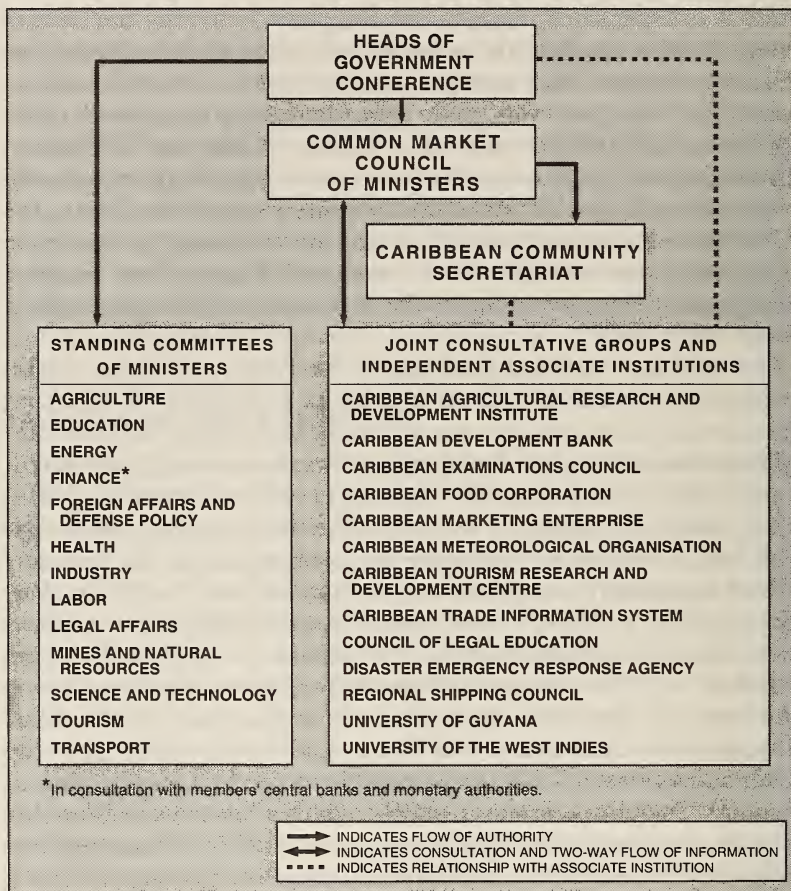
HEADS OF GOVERNMENT CONFERENCE

COMMON MARKET COUNCIL OF MINISTERS

CARIBBEAN COMMUNITY SECRETARIAT

STANDING COMMITTEES OF MINISTERS

AGRICULTURE
EDUCATION
ENERGY
FINANCE*
FOREIGN AFFAIRS AND DEFENSE POLICY
HEALTH
INDUSTRY
LABOR
LEGAL AFFAIRS
MINES AND NATURAL RESOURCES
SCIENCE AND TECHNOLOGY
TOURISM
TRANSPORT

JOINT CONSULTATIVE GROUPS AND INDEPENDENT ASSOCIATE INSTITUTIONS

CARIBBEAN AGRICULTURAL RESEARCH AND DEVELOPMENT INSTITUTE
CARIBBEAN DEVELOPMENT BANK
CARIBBEAN EXAMINATIONS COUNCIL
CARIBBEAN FOOD CORPORATION
CARIBBEAN MARKETING ENTERPRISE
CARIBBEAN METEOROLOGICAL ORGANISATION
CARIBBEAN TOURISM RESEARCH AND DEVELOPMENT CENTRE
CARIBBEAN TRADE INFORMATION SYSTEM
COUNCIL OF LEGAL EDUCATION
DISASTER EMERGENCY RESPONSE AGENCY
REGIONAL SHIPPING COUNCIL
UNIVERSITY OF GUYANA
UNIVERSITY OF THE WEST INDIES

*In consultation with members' central banks and monetary authorities.

INDICATES FLOW OF AUTHORITY
INDICATES CONSULTATION AND TWO-WAY FLOW OF INFORMATION
INDICATES RELATIONSHIP WITH ASSOCIATE INSTITUTION